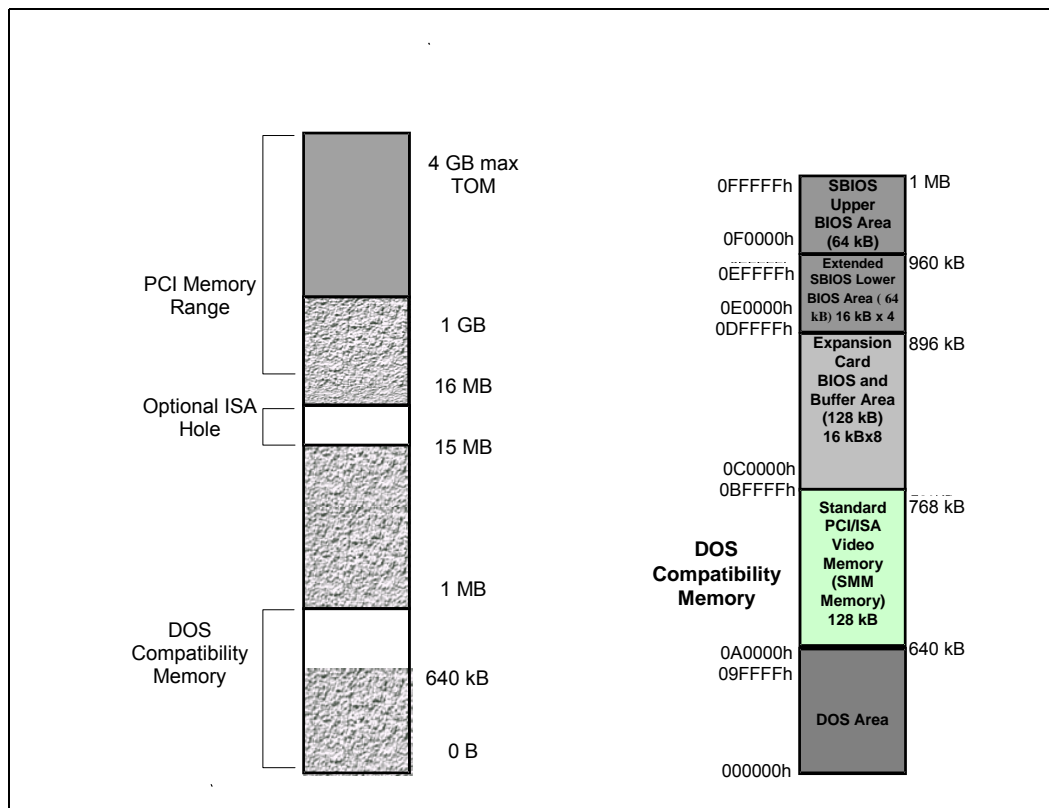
4 GB max
TOM

PCI Memory Range

1 GB

16 MB

Optional ISA Hole

15 MB

1 MB

DOS Compatibility Memory

640 kB

0 B

0FFFFFh

SBIOS Upper BIOS Area (64 kB)

1 MB

0F0000h

0EFFFFh

Extended SBIOS Lower BIOS Area ( 64 kB) 16 kB x 4

960 kB

0E0000h

0DFFFFh

Expansion Card BIOS and Buffer Area (128 kB) 16 kBx8

896 kB

0C0000h

0BFFFFh

Standard PCI/ISA Video Memory (SMM Memory) 128 kB

768 kB

DOS Compatibility Memory

0A0000h

640 kB

09FFFFh

DOS Area

000000h